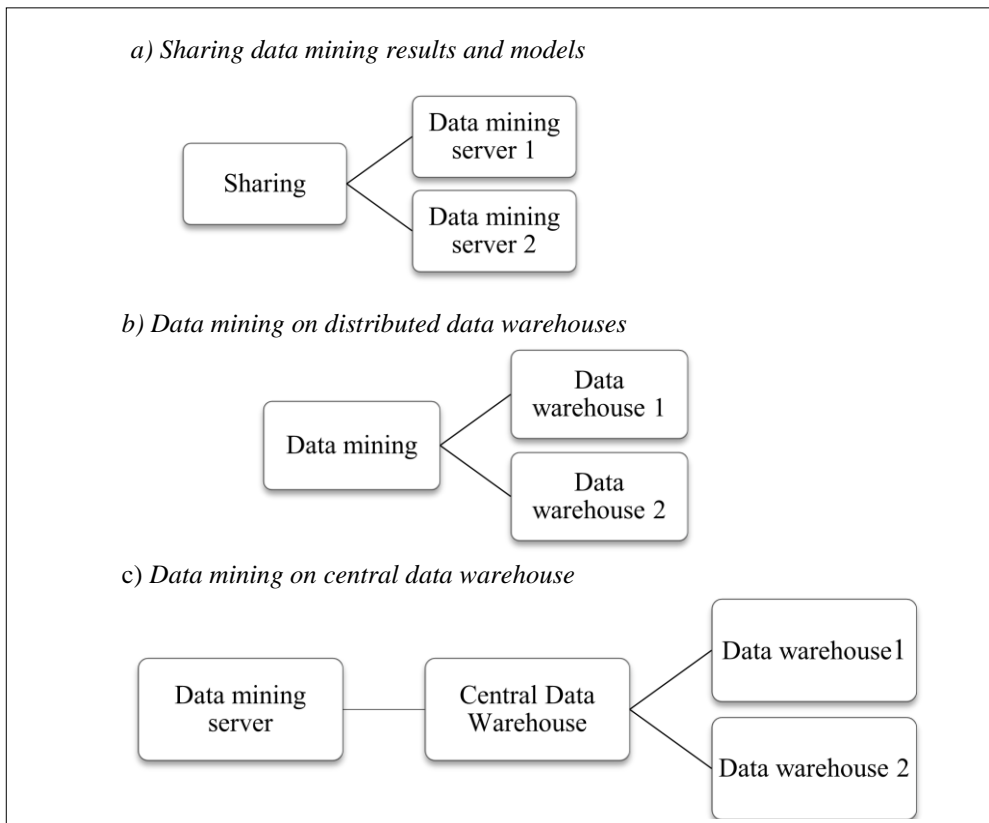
a) Sharing data mining results and models

Sharing

Data mining server 1

Data mining server 2

b) Data mining on distributed data warehouses

Data mining

Data warehouse 1

Data warehouse 2

c) Data mining on central data warehouse

Data mining server

Central Data Warehouse

Data warehouse1

Data warehouse 2